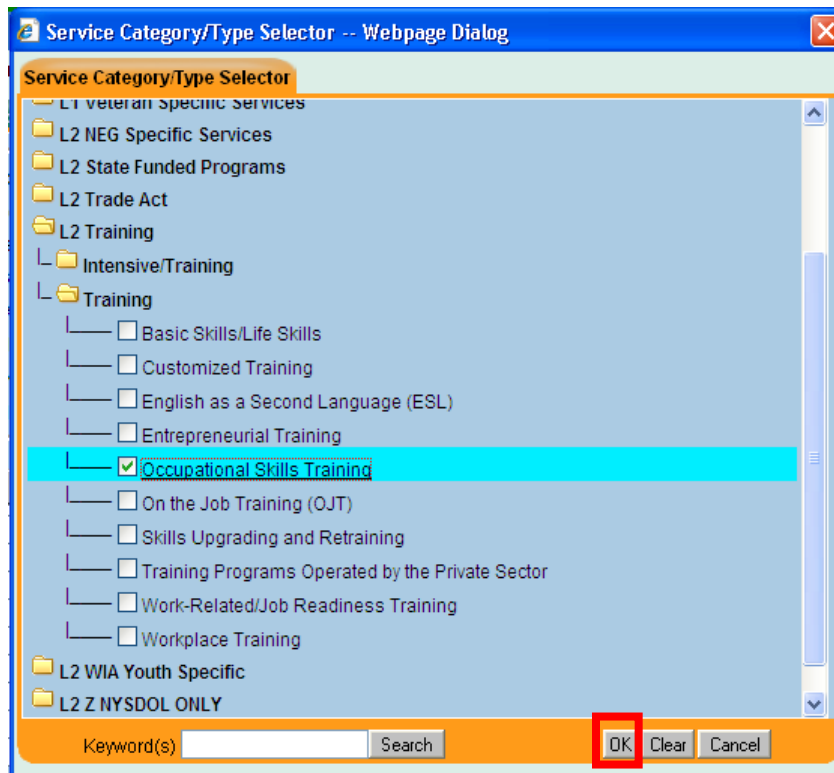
Service Category/Type Selector -- Webpage Dialog

Service Category/Type Selector

L1 Veteran Specific Services
L2 NEG Specific Services
L2 State Funded Programs
L2 Trade Act
L2 Training
Intensive/Training
Training
Basic Skills/Life Skills
Customized Training
English as a Second Language (ESL)
Entrepreneurial Training
Occupational Skills Training
On the Job Training (OJT)
Skills Upgrading and Retraining
Training Programs Operated by the Private Sector
Work-Related/Job Readiness Training
Workplace Training
L2 WIA Youth Specific
L2 Z NYSDOL ONLY

Keyword(s) Search OK Clear Cancel